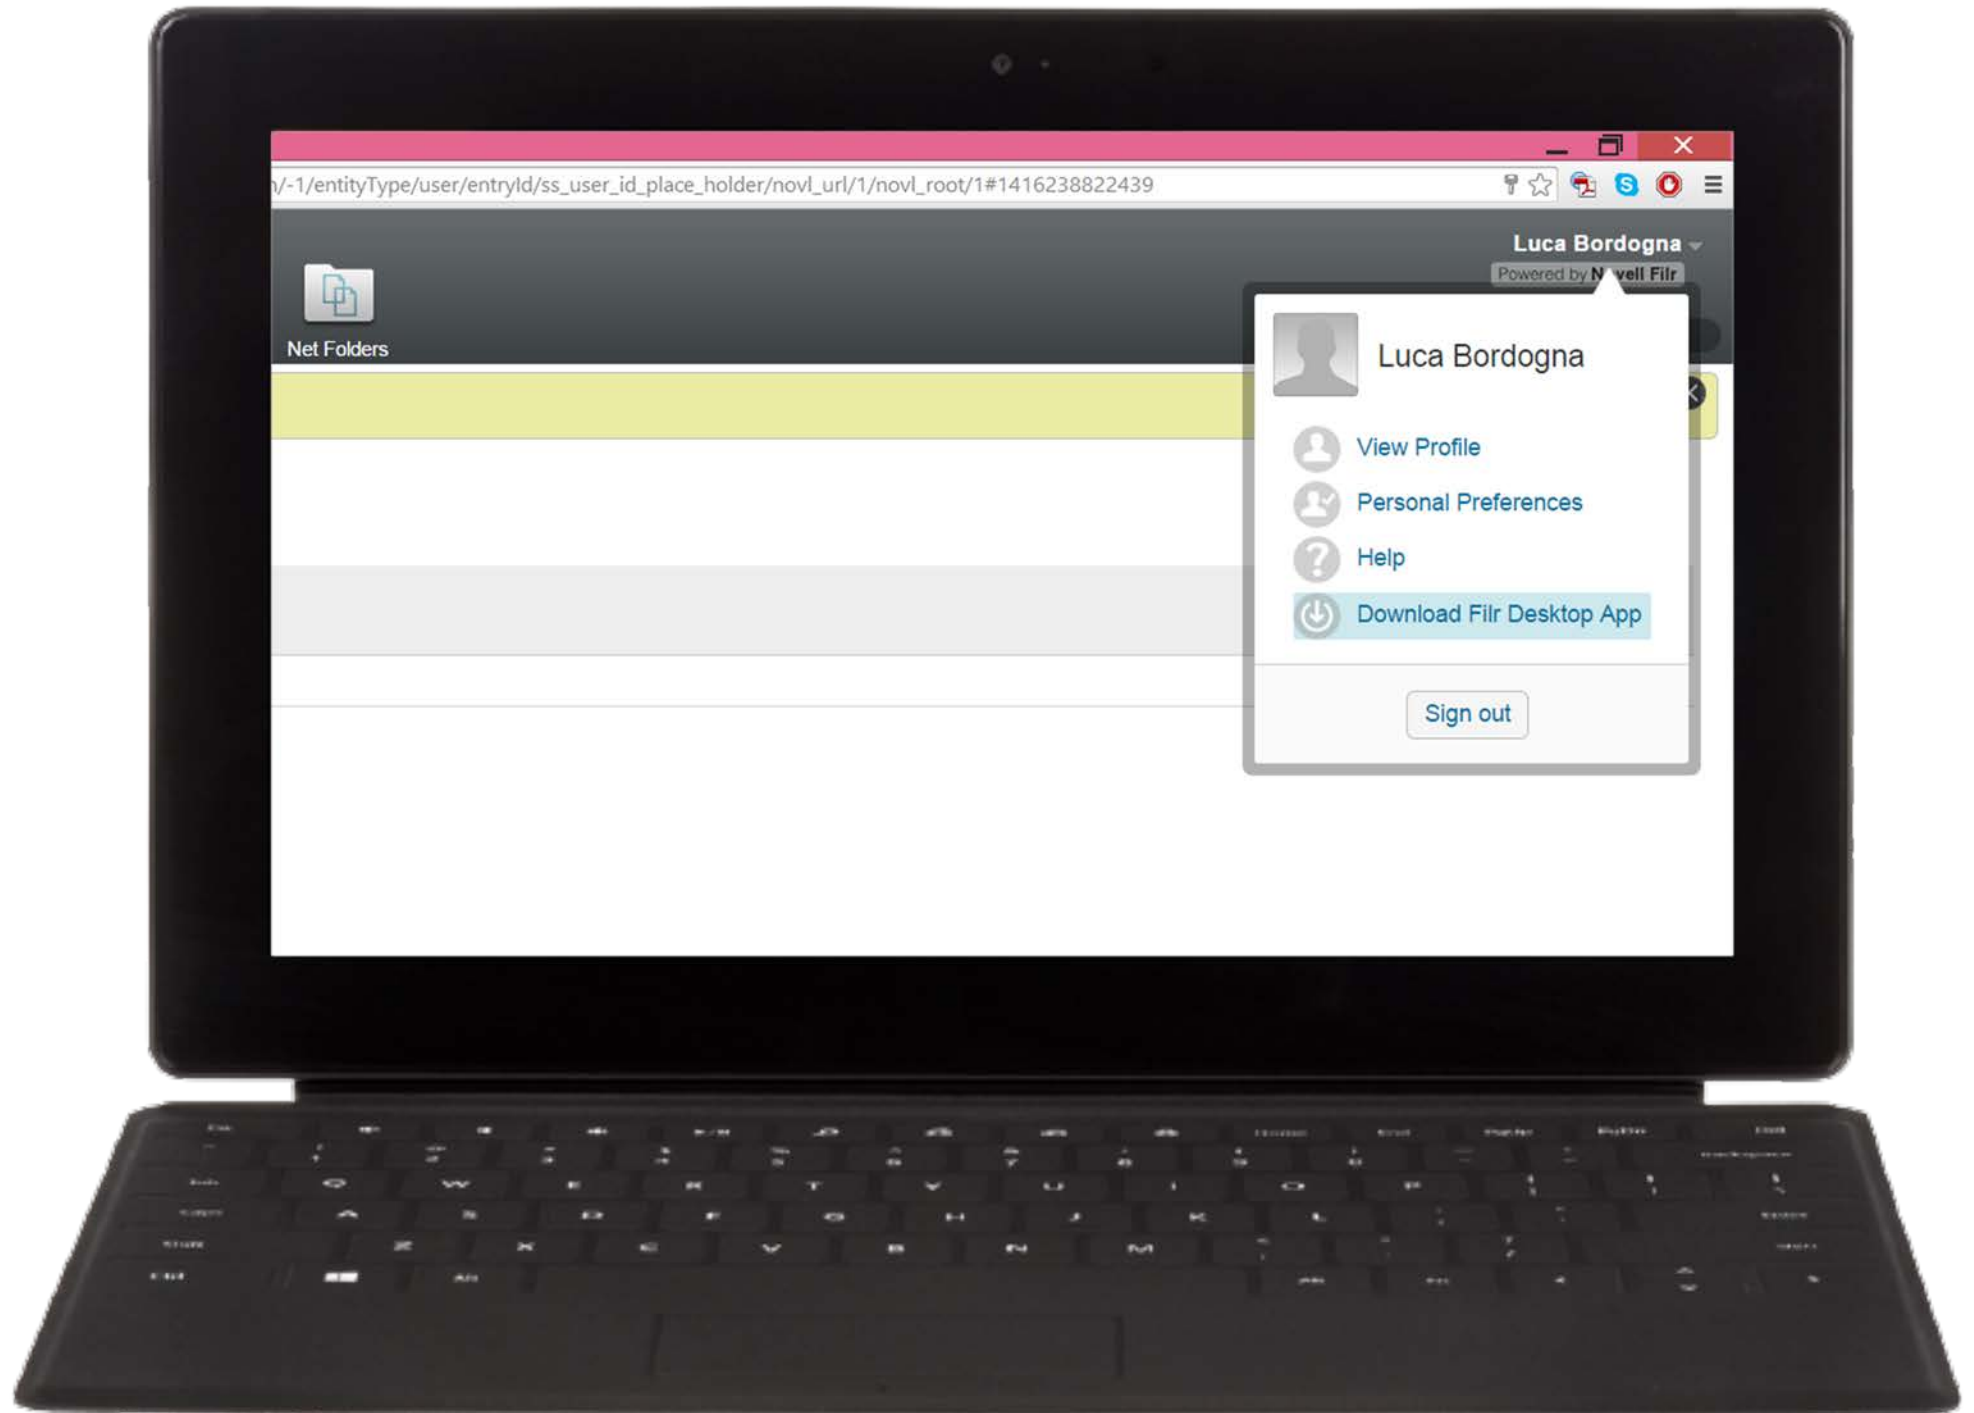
/-1/entityType/user/entryId/ss_user_id_place_holder/novl_url/1/novl_root/1#1416238822439

Luca Bordogna

Powered by N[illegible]vell Filr

Net Folders

Luca Bordogna

View Profile

Personal Preferences

Help

Download Filr Desktop App

Sign out